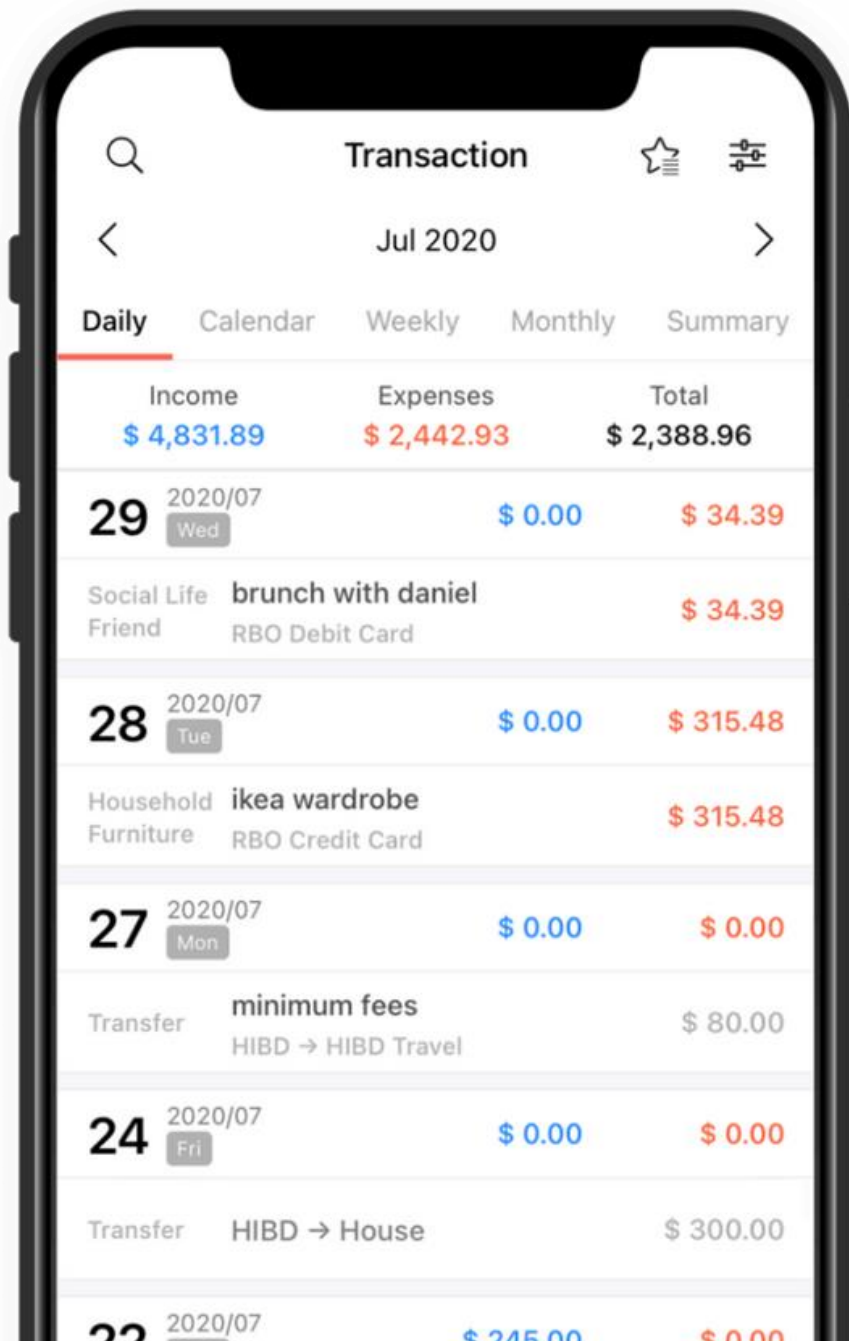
Transaction

Jul 2020

Daily Calendar Weekly Monthly Summary

Income
$ 4,831.89

Expenses
$ 2,442.93

Total
$ 2,388.96

29 2020/07 Wed $ 0.00 $ 34.39

Social Life Friend brunch with daniel RBO Debit Card $ 34.39

28 2020/07 Tue $ 0.00 $ 315.48

Household Furniture ikea wardrobe RBO Credit Card $ 315.48

27 2020/07 Mon $ 0.00 $ 0.00

Transfer minimum fees HIBD → HIBD Travel $ 80.00

24 2020/07 Fri $ 0.00 $ 0.00

Transfer HIBD → House $ 300.00

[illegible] 2020/07 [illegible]